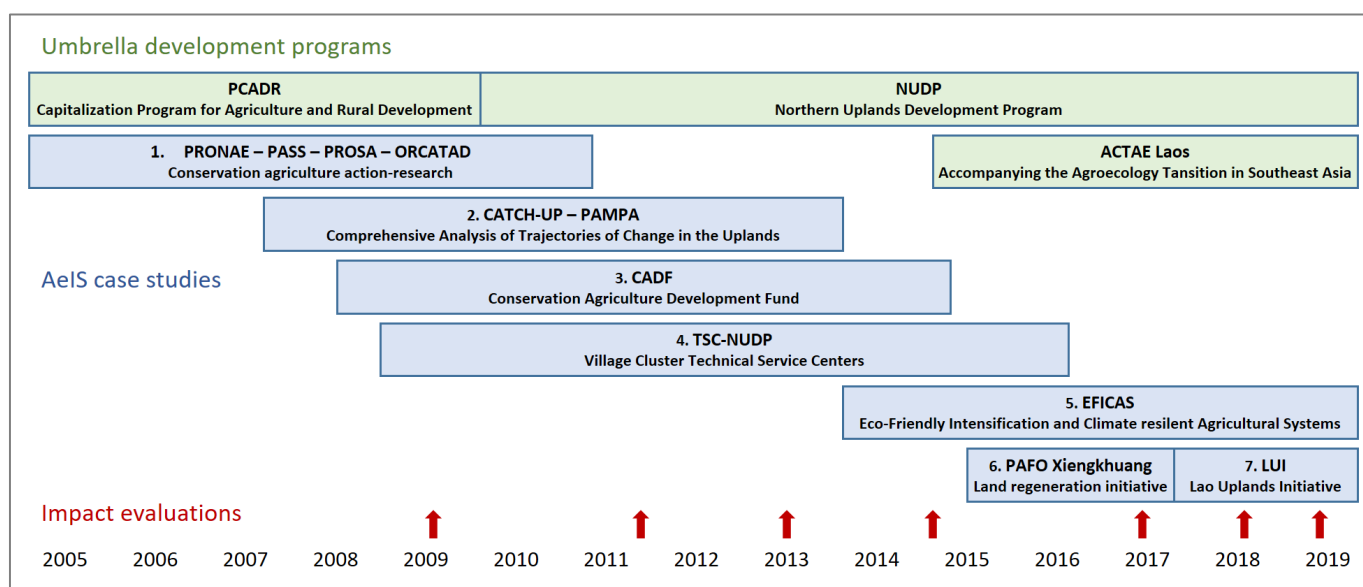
Umbrella development programs

PCADR
Capitalization Program for Agriculture and Rural Development

NUDP
Northern Uplands Development Program

1. PRONAE – PASS – PROSA – ORCATAD
Conservation agriculture action-research

ACTAE Laos
Accompanying the Agroecology Tansition in Southeast Asia

2. CATCH-UP – PAMPA
Comprehensive Analysis of Trajectories of Change in the Uplands

AeIS case studies

3. CADF
Conservation Agriculture Development Fund

4. TSC-NUDP
Village Cluster Technical Service Centers

5. EFICAS
Eco-Friendly Intensification and Climate resilent Agricultural Systems

6. PAFO Xiengkhuang
Land regeneration initiative

7. LUI
Lao Uplands Initiative

Impact evaluations

2005 2006 2007 2008 2009 2010 2011 2012 2013 2014 2015 2016 2017 2018 2019